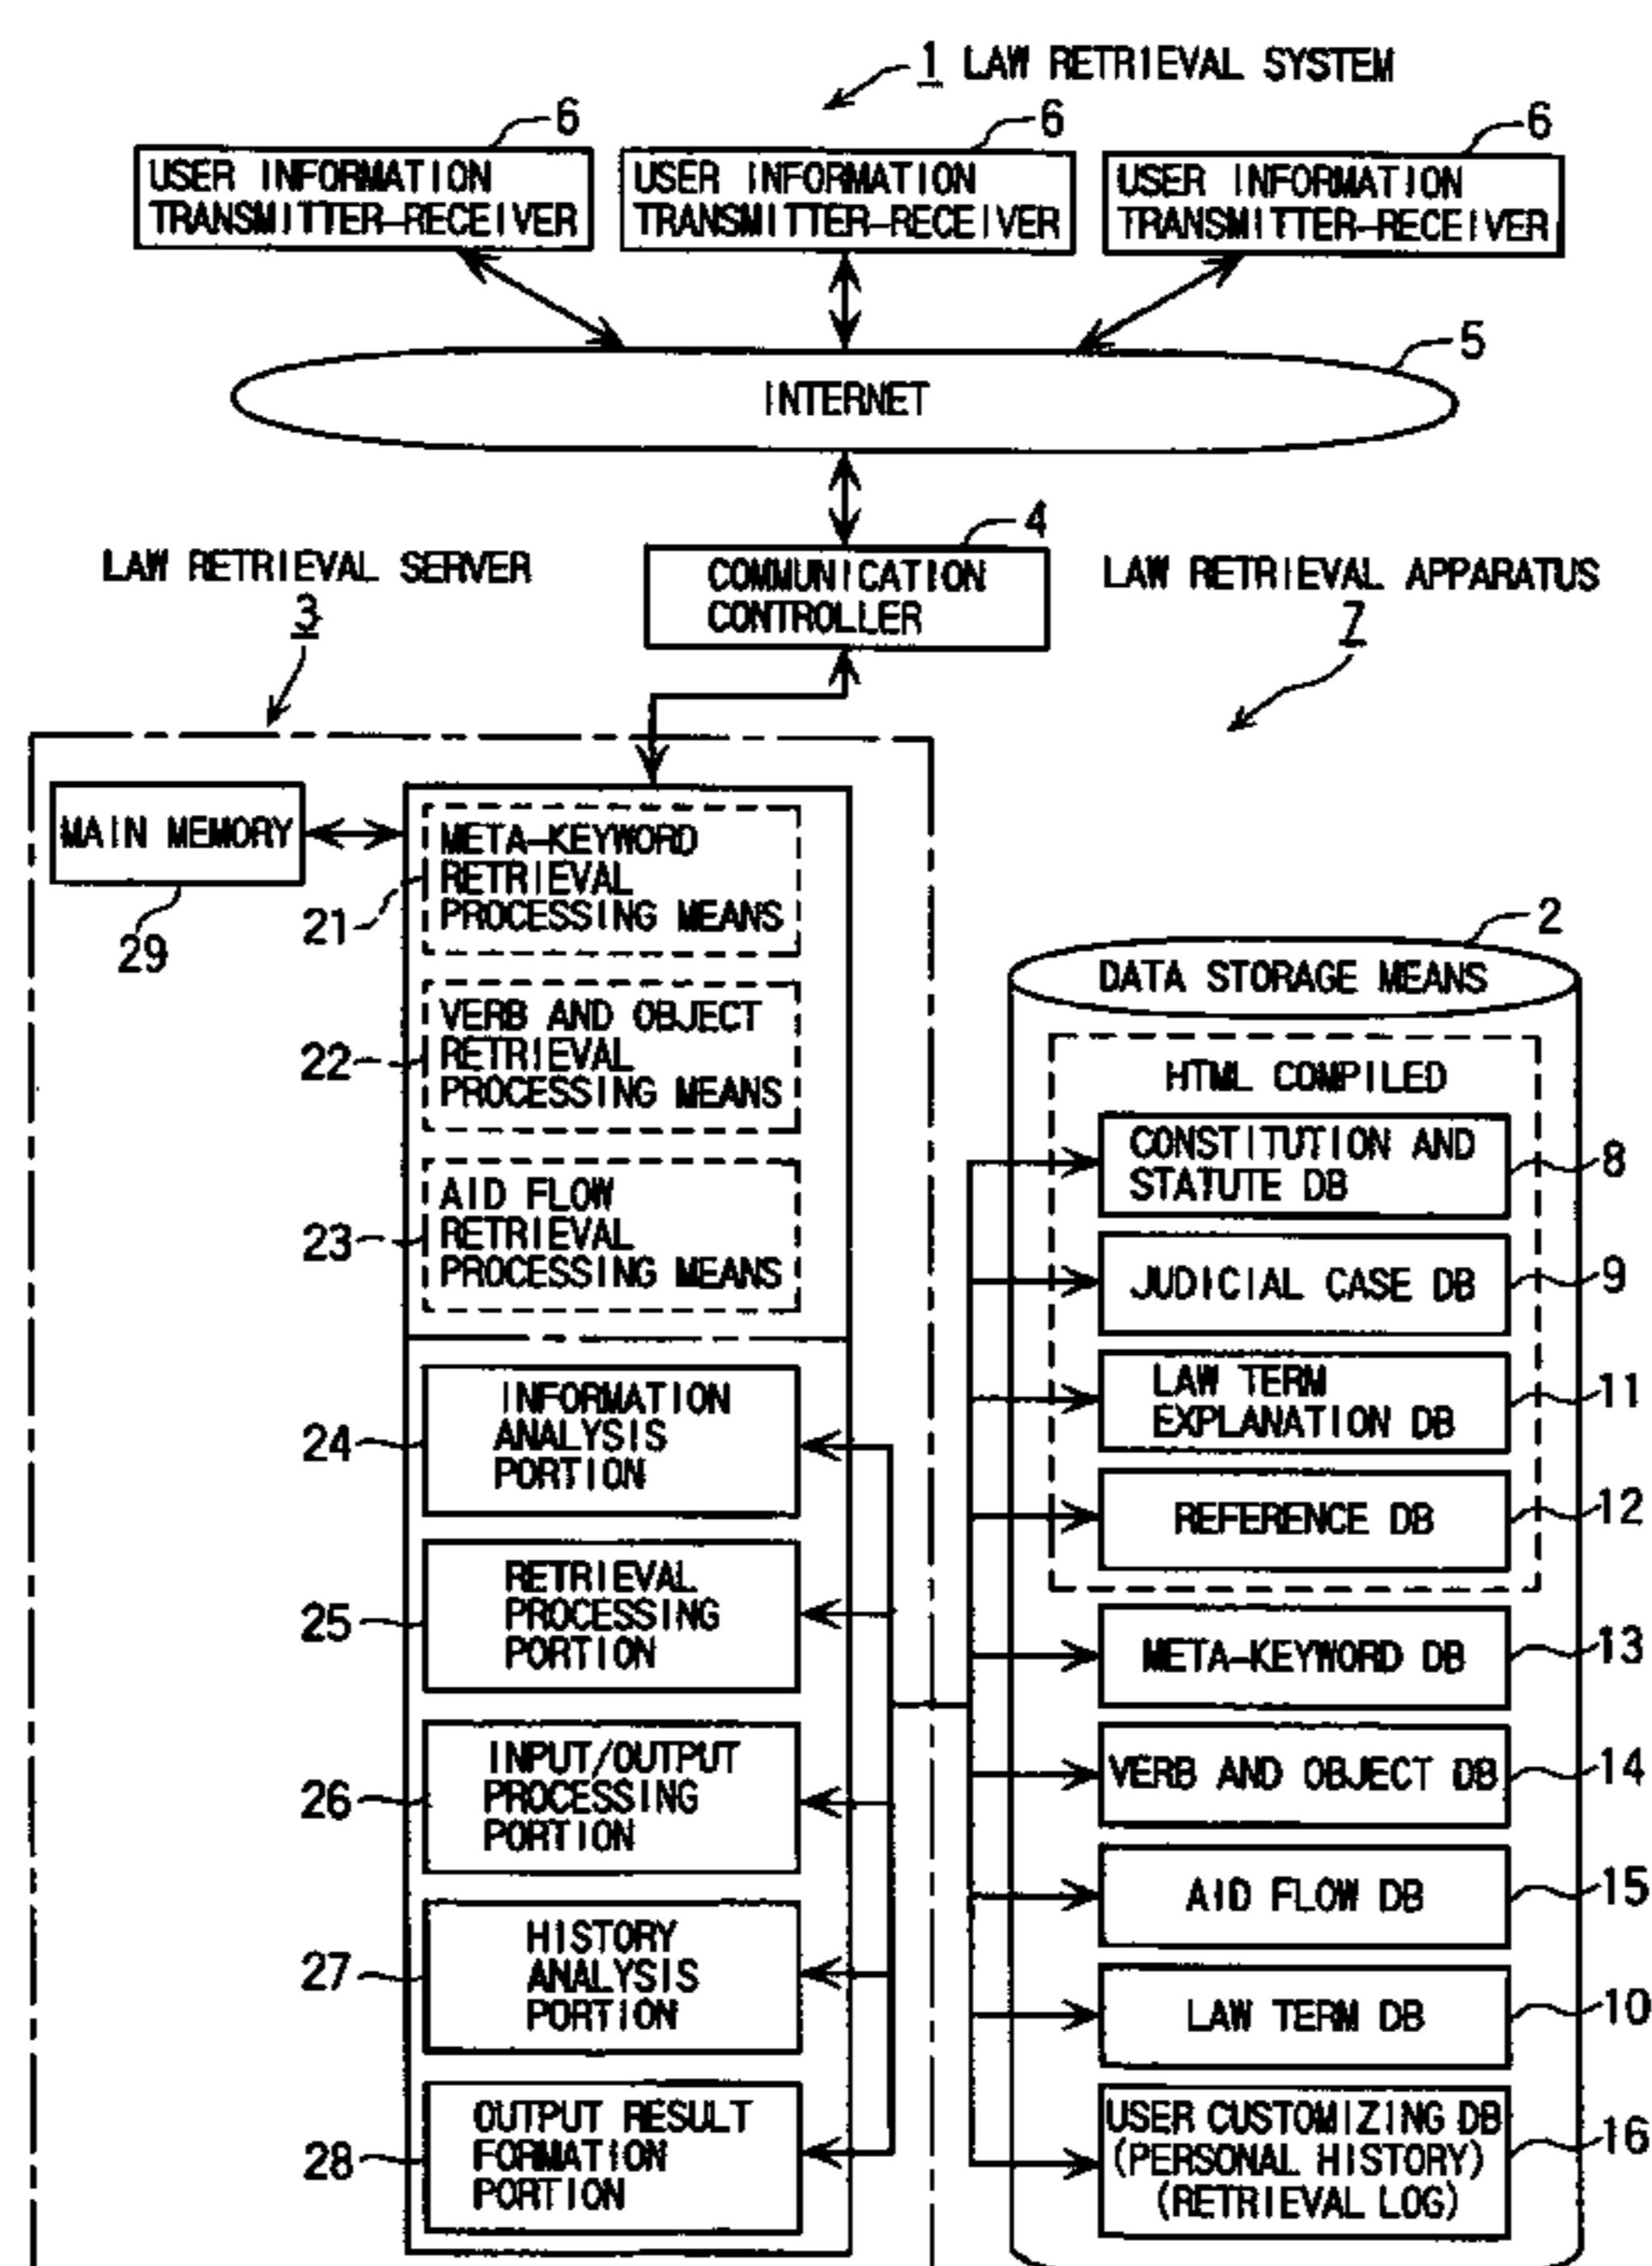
1 LAW RETRIEVAL SYSTEM

6
USER INFORMATION TRANSMITTER-RECEIVER

6
USER INFORMATION TRANSMITTER-RECEIVER

6
USER INFORMATION TRANSMITTER-RECEIVER

5
INTERNET

4
COMMUNICATION CONTROLLER

LAW RETRIEVAL SERVER
3

LAW RETRIEVAL APPARATUS
7

MAIN MEMORY
29

21 META-KEYWORD RETRIEVAL PROCESSING MEANS

22 VERB AND OBJECT RETRIEVAL PROCESSING MEANS

23 AID FLOW RETRIEVAL PROCESSING MEANS

24 INFORMATION ANALYSIS PORTION

25 RETRIEVAL PROCESSING PORTION

26 INPUT/OUTPUT PROCESSING PORTION

27 HISTORY ANALYSIS PORTION

28 OUTPUT RESULT FORMATION PORTION

2
DATA STORAGE MEANS

HTML COMPILED

CONSTITUTION AND STATUTE DB 8

JUDICIAL CASE DB 9

LAW TERM EXPLANATION DB 11

REFERENCE DB 12

META-KEYWORD DB 13

VERB AND OBJECT DB 14

AID FLOW DB 15

LAW TERM DB 10

USER CUSTOMIZING DB (PERSONAL HISTORY) (RETRIEVAL LOG) 16